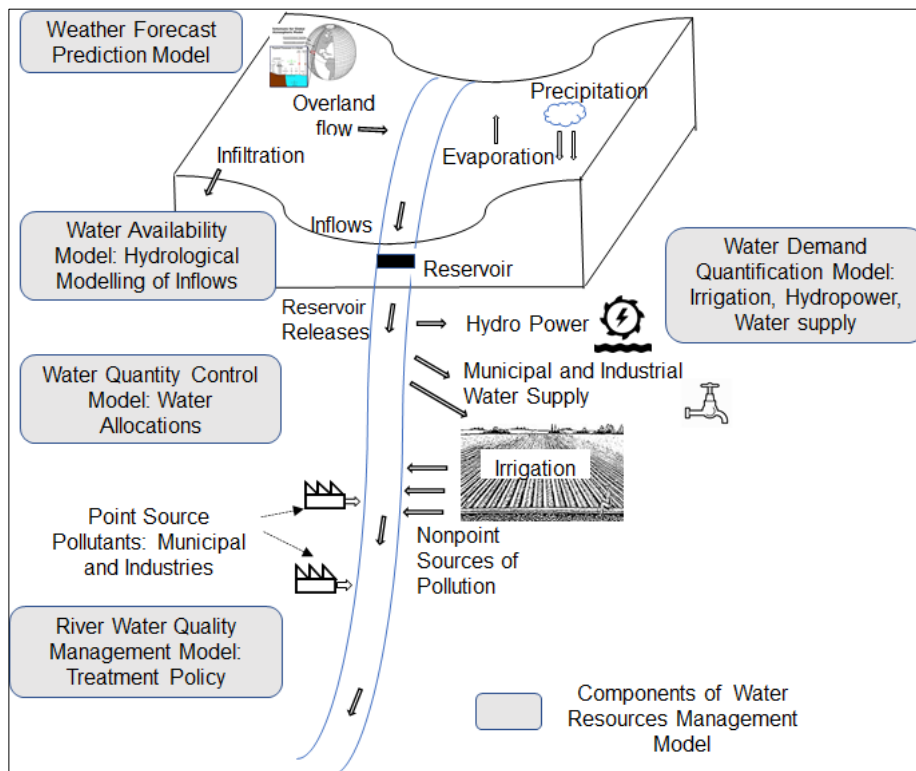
Weather Forecast Prediction Model

Overland flow

Precipitation

Infiltration

Evaporation

Water Availability Model: Hydrological Modelling of Inflows

Inflows

Reservoir

Water Demand Quantification Model: Irrigation, Hydropower, Water supply

Reservoir Releases

Hydro Power

Municipal and Industrial Water Supply

Water Quantity Control Model: Water Allocations

Irrigation

Point Source Pollutants: Municipal and Industries

Nonpoint Sources of Pollution

River Water Quality Management Model: Treatment Policy

Components of Water Resources Management Model